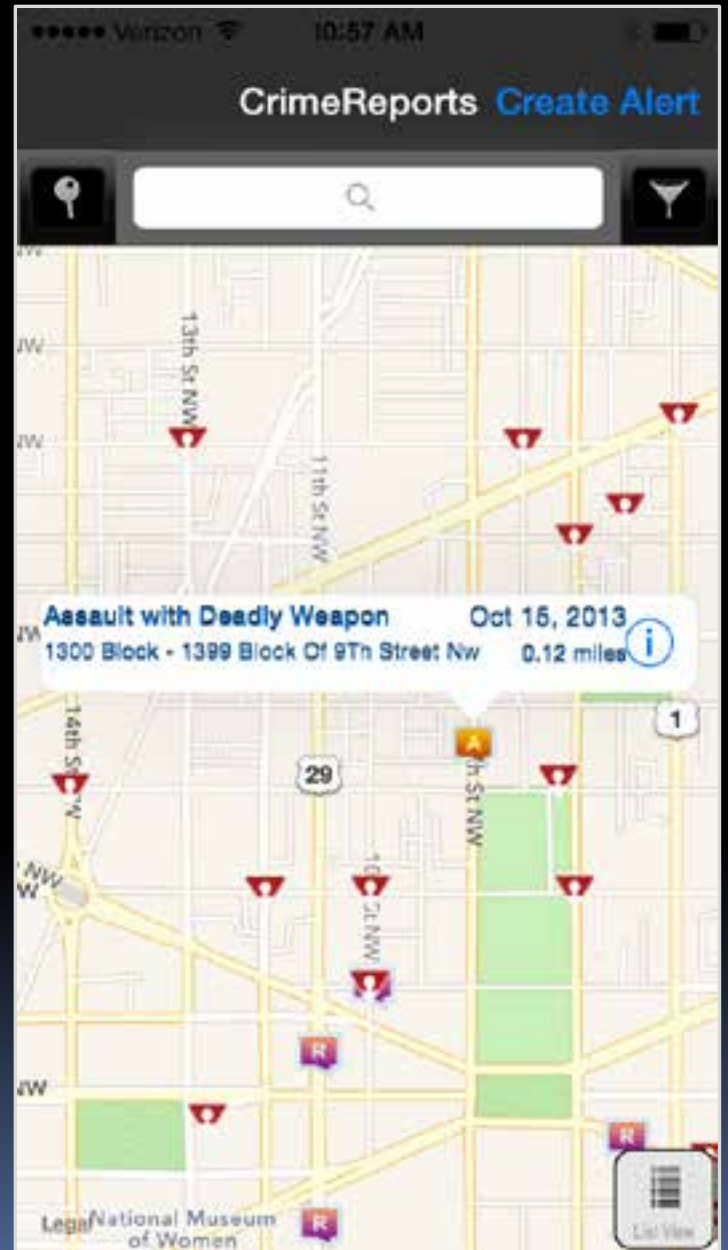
••••• Verizon 10:57 AM

CrimeReports Create Alert

13th St NW
11th St NW
NW
NW
NW

Assault with Deadly Weapon Oct 15, 2013
1300 Block - 1399 Block Of 9Th Street Nw 0.12 miles

14th St NW
29
1
A
th St NW
10th St NW
NW
NW
R
R
R

Legal National Museum of Women

List View